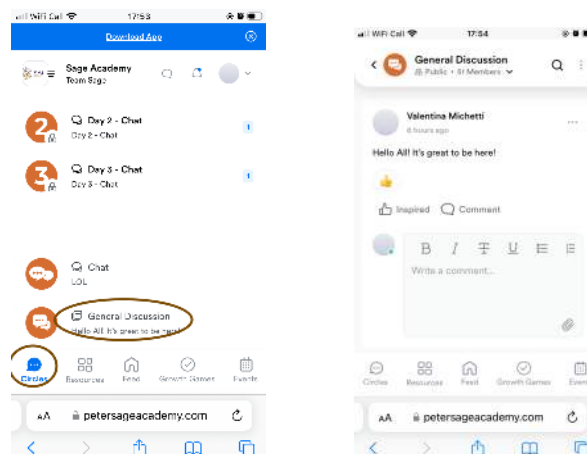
WiFi Call 17:53

Download App

Sage Academy
Team Sage

Day 2 - Chat
Day 2 - Chat
1

Day 3 - Chat
Day 3 - Chat
1

Chat
LOL

General Discussion
Hello All! It's great to be here!

Circles Resources Feed Growth Games Events

AA petersageacademy.com

WiFi Call 17:54

General Discussion
Public · 31 Members

Valentina Michetti
6 hours ago

Hello All! It's great to be here!

Inspired Comment

B I U

Write a comment...

Circles Resources Feed Growth Games Even

AA petersageacademy.com